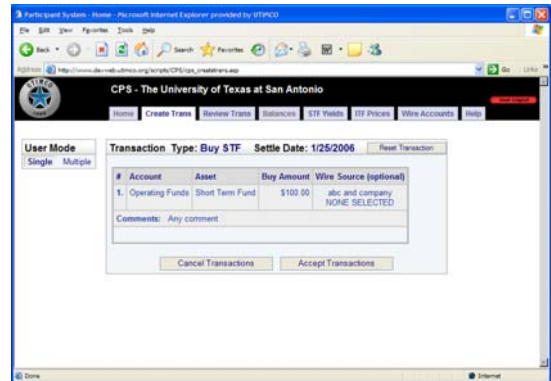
Participant System - Home - Microsoft Internet Explorer provided by UTIMCO

File Edit View Favorites Tools Help

Back Search Favorites

Address http://www.dev-web.utimco.org/scripts/CPS/cps_createtrans.asp Go Links

CPS - The University of Texas at San Antonio

Home Create Trans Review Trans Balances STF Yields ITF Prices Wire Accounts Help

User Mode
Single Multiple

Transaction Type: Buy STF Settle Date: 1/25/2006 Reset Transaction

| # | Account | Asset | Buy Amount | Wire Source (optional) |
|---|---|---|---|---|
| 1. | Operating Funds | Short Term Fund | $100.00 | abc and company NONE SELECTED |

Comments: Any comment

Cancel Transactions Accept Transactions

Done Internet